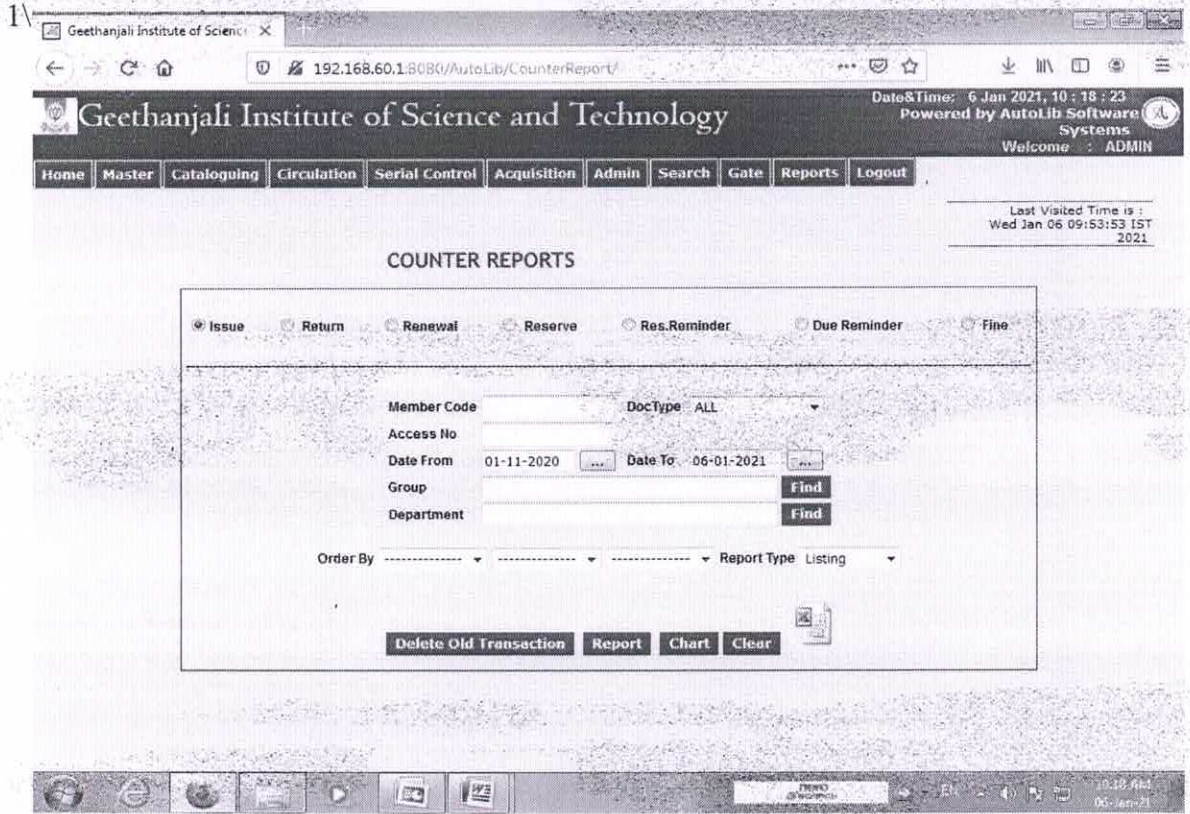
1\

Geethanjali Institute of Scienc ×

192.168.60.1:8080/AutoLib/CounterReport/

Geethanjali Institute of Science and Technology

Date&Time: 6 Jan 2021, 10 : 18 : 23
Powered by AutoLib Software Systems
Welcome : ADMIN

Home | Master | Cataloguing | Circulation | Serial Control | Acquisition | Admin | Search | Gate | Reports | Logout

Last Visited Time is : Wed Jan 06 09:53:53 IST 2021

COUNTER REPORTS

Issue Return Renewal Reserve Res.Reminder Due Reminder Fine

Member Code
DocType ALL
Access No
Date From 01-11-2020 ... Date To 06-01-2021 ...
Group Find
Department Find

Order By ------------- ------------- ------------- Report Type Listing

Delete Old Transaction Report Chart Clear

10:18 AM
06-Jan-21